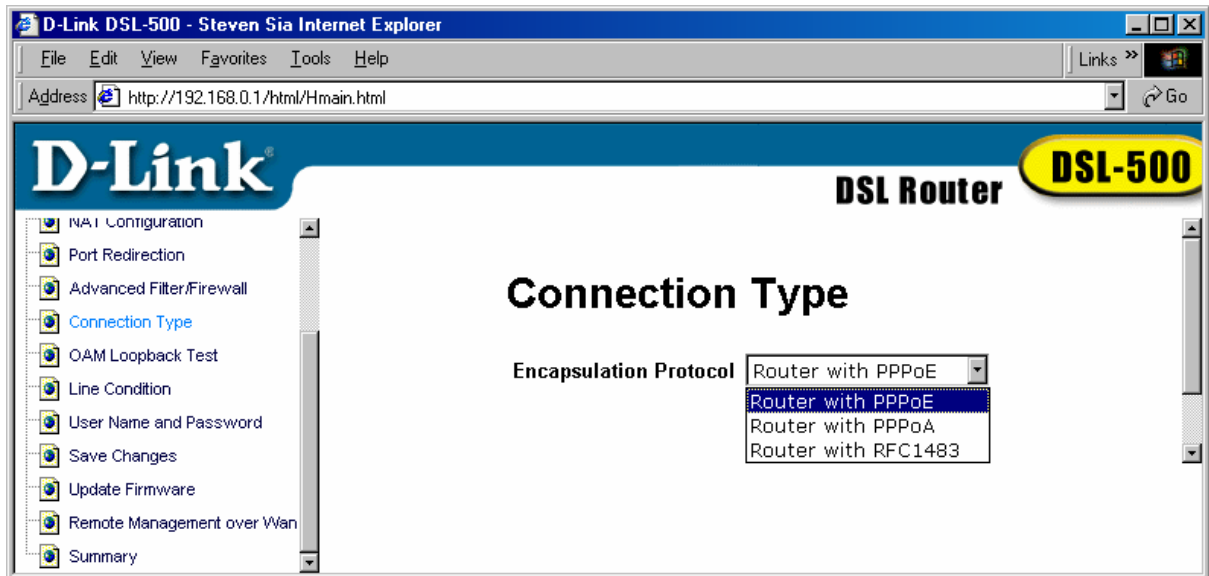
D-Link DSL-500 - Steven Sia Internet Explorer

File Edit View Favorites Tools Help

Links »

Address http://192.168.0.1/html/Hmain.html

Go

D-Link

DSL-500

DSL Router

NAT Configuration
Port Redirection
Advanced Filter/Firewall
Connection Type
OAM Loopback Test
Line Condition
User Name and Password
Save Changes
Update Firmware
Remote Management over Wan
Summary

Connection Type

Encapsulation Protocol Router with PPPoE

Router with PPPoE
Router with PPPoA
Router with RFC1483